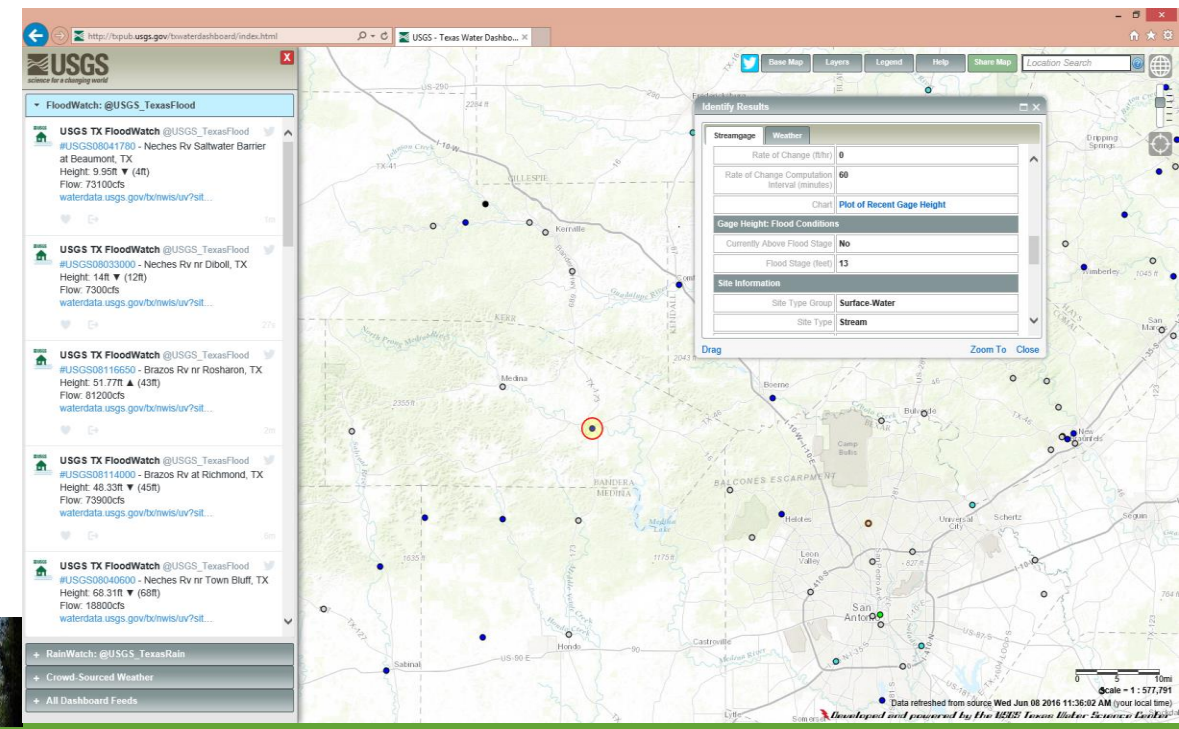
http://txpub.usgs.gov/txwaterdashboard/index.html
USGS - Texas Water Dashbo...

USGS
science for a changing world

FloodWatch: @USGS_TexasFlood

USGS TX FloodWatch @USGS_TexasFlood
#USGS08041780 - Neches Rv Saltwater Barrier at Beaumont, TX
Height: 9.95ft ▼ (4ft)
Flow: 73100cfs
waterdata.usgs.gov/tx/nwis/uv?sit...
1m

USGS TX FloodWatch @USGS_TexasFlood
#USGS08033000 - Neches Rv nr Diboll, TX
Height: 14ft ▼ (12ft)
Flow: 7300cfs
waterdata.usgs.gov/tx/nwis/uv?sit...
27s

USGS TX FloodWatch @USGS_TexasFlood
#USGS08116650 - Brazos Rv nr Rosharon, TX
Height: 51.77ft ▲ (43ft)
Flow: 81200cfs
waterdata.usgs.gov/tx/nwis/uv?sit...
2m

USGS TX FloodWatch @USGS_TexasFlood
#USGS08114000 - Brazos Rv at Richmond, TX
Height: 48.33ft ▼ (45ft)
Flow: 73900cfs
waterdata.usgs.gov/tx/nwis/uv?sit...
3m

USGS TX FloodWatch @USGS_TexasFlood
#USGS08040600 - Neches Rv nr Town Bluff, TX
Height: 68.31ft ▼ (68ft)
Flow: 18800cfs
waterdata.usgs.gov/tx/nwis/uv?sit...

+ RainWatch: @USGS_TexasRain
+ Crowd-Sourced Weather
+ All Dashboard Feeds

Base Map | Layers | Legend | Help | Share Map | Location Search

Identify Results
Streamgage | Weather

| | |
|---|---|
| Rate of Change (ft/hr) | 0 |
| Rate of Change Computation Interval (minutes) | 60 |
| Chart | Plot of Recent Gage Height |
| Gage Height: Flood Conditions | |
| Currently Above Flood Stage | No |
| Flood Stage (feet) | 13 |
| Site Information | |
| Site Type Group | Surface-Water |
| Site Type | Stream |

Drag | Zoom To | Close

Kerrville
Gillespie
Kerr
Kendall
Comfort
Medina
Boerne
Bulverde
New Braunfels
Camp Bullis
Bandera
Medina
Balcones Escarpment
Helotes
Leon Valley
Universal City
Schertz
Seguin
San Antonio
Castroville
Hondo
Sabinal
Lytle
Somerset
Dripping Springs
Wimberley
San Marcos
Medina Lake
TX-41
US-290
I-10-W
US-90-E
TX-16
TX-46

Scale = 1 : 577,791
0 5 10mi
Data refreshed from source Wed Jun 08 2016 11:36:02 AM (your local time)
Developed and powered by the USGS Texas Water Science Center